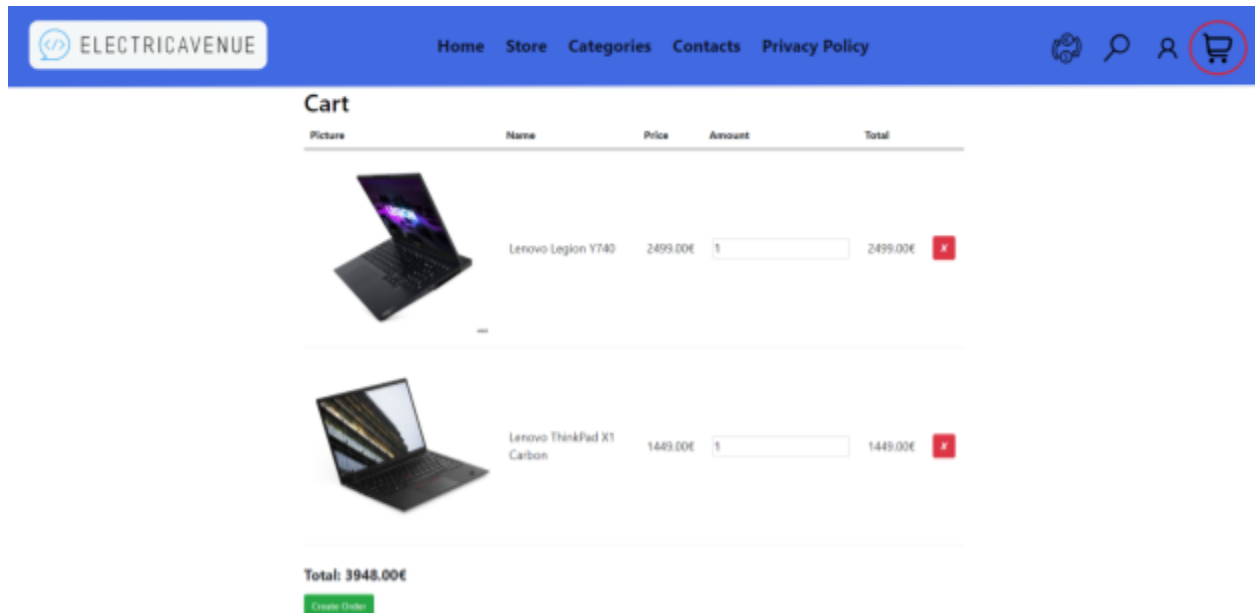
ELECTRICAVENUE

Home Store Categories Contacts Privacy Policy

Cart

| Picture | Name | Price | Amount | Total | |
|---|---|---|---|---|---|
| | Lenovo Legion Y740 | 2499.00€ | 1 | 2499.00€ | x |
| | Lenovo ThinkPad X1 Carbon | 1449.00€ | 1 | 1449.00€ | x |

Total: 3948.00€

Create Order